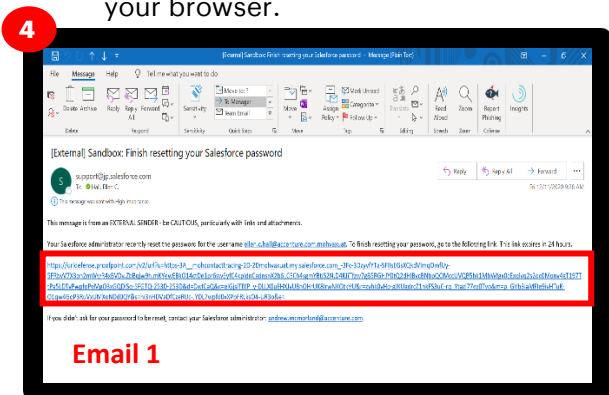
your browser.

4

[External] Sandbox: Finish resetting your Salesforce password - Message (Plain Text)

File Message Help Tell me what you want to do

Delete Archive Reply Reply All Forward Sensitivity Move to: ? To Manager Team Email Move Assign Policy Mark Unread Categorize Follow Up Find Related Read Aloud Zoom Report Phishing Insights

Delete Respond Sensitivity Quick Steps Move Tags Editing Speech Zoom Cofense

[External] Sandbox: Finish resetting your Salesforce password

S support@jp.salesforce.com
To Nel, Ellen C.

Reply Reply All Forward
6/12/2020 9:26 AM

This message was sent with High importance.

This message is from an EXTERNAL SENDER - be CAUTIOUS, particularly with links and attachments.

Your Salesforce administrator recently reset the password for the username ellen.c.nel@accenture.com.mohvaxsat. To finish resetting your password, go to the following link. This link expires in 24 hours.

https://urldefense.proofpoint.com/v2/url?u=https-3A__mohcontacttracing-2D-2Dmohvaxsat.my.salesforce.com_-3Fc-3D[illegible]

If you didn't ask for your password to be reset, contact your Salesforce administrator: andrew.m.morland@accenture.com.

Email 1